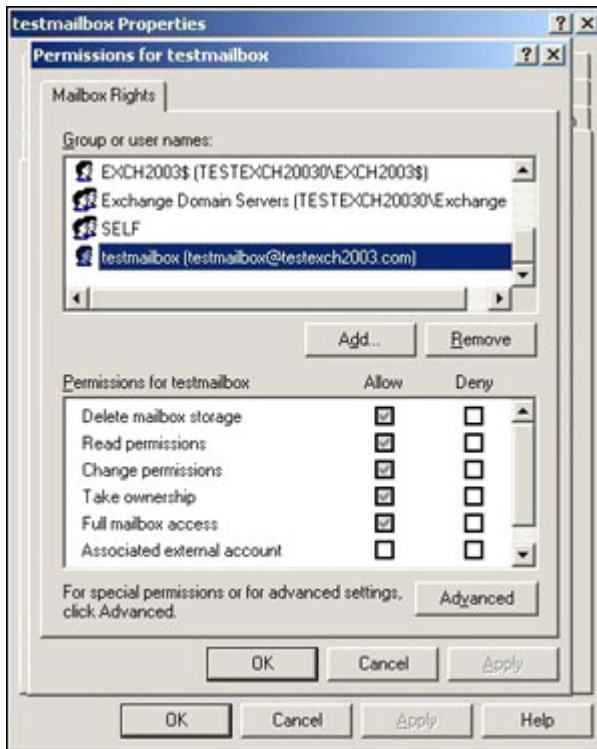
testmailbox Properties ? X

Permissions for testmailbox ? X

Mailbox Rights

Group or user names:

EXCH2003$ (TESTEXCH20030\EXCH2003$)
Exchange Domain Servers (TESTEXCH20030\Exchange
SELF
testmailbox (testmailbox@testexch2003.com)

Add... Remove

| Permissions for testmailbox | Allow | Deny |
|---|---|---|
| Delete mailbox storage | ☑ | ☐ |
| Read permissions | ☑ | ☐ |
| Change permissions | ☑ | ☐ |
| Take ownership | ☑ | ☐ |
| Full mailbox access | ☑ | ☐ |
| Associated external account | ☐ | ☐ |

For special permissions or for advanced settings, click Advanced.

Advanced

OK Cancel Apply

OK Cancel Apply Help